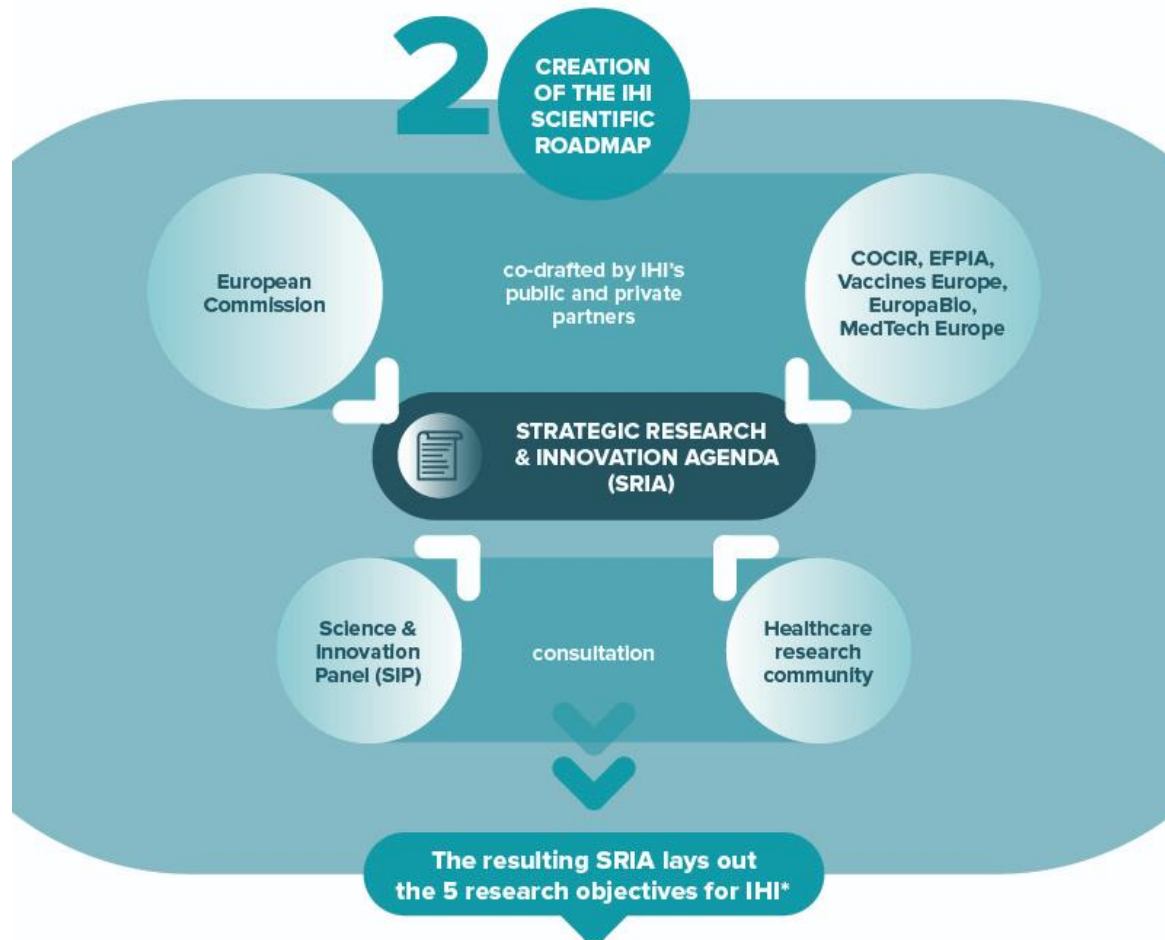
2

CREATION OF THE IHI SCIENTIFIC ROADMAP

European Commission

co-drafted by IHI's public and private partners

COCIR, EFPIA, Vaccines Europe, EuropaBio, MedTech Europe

STRATEGIC RESEARCH & INNOVATION AGENDA (SRIA)

Science & Innovation Panel (SIP)

consultation

Healthcare research community

The resulting SRIA lays out the 5 research objectives for IHI*